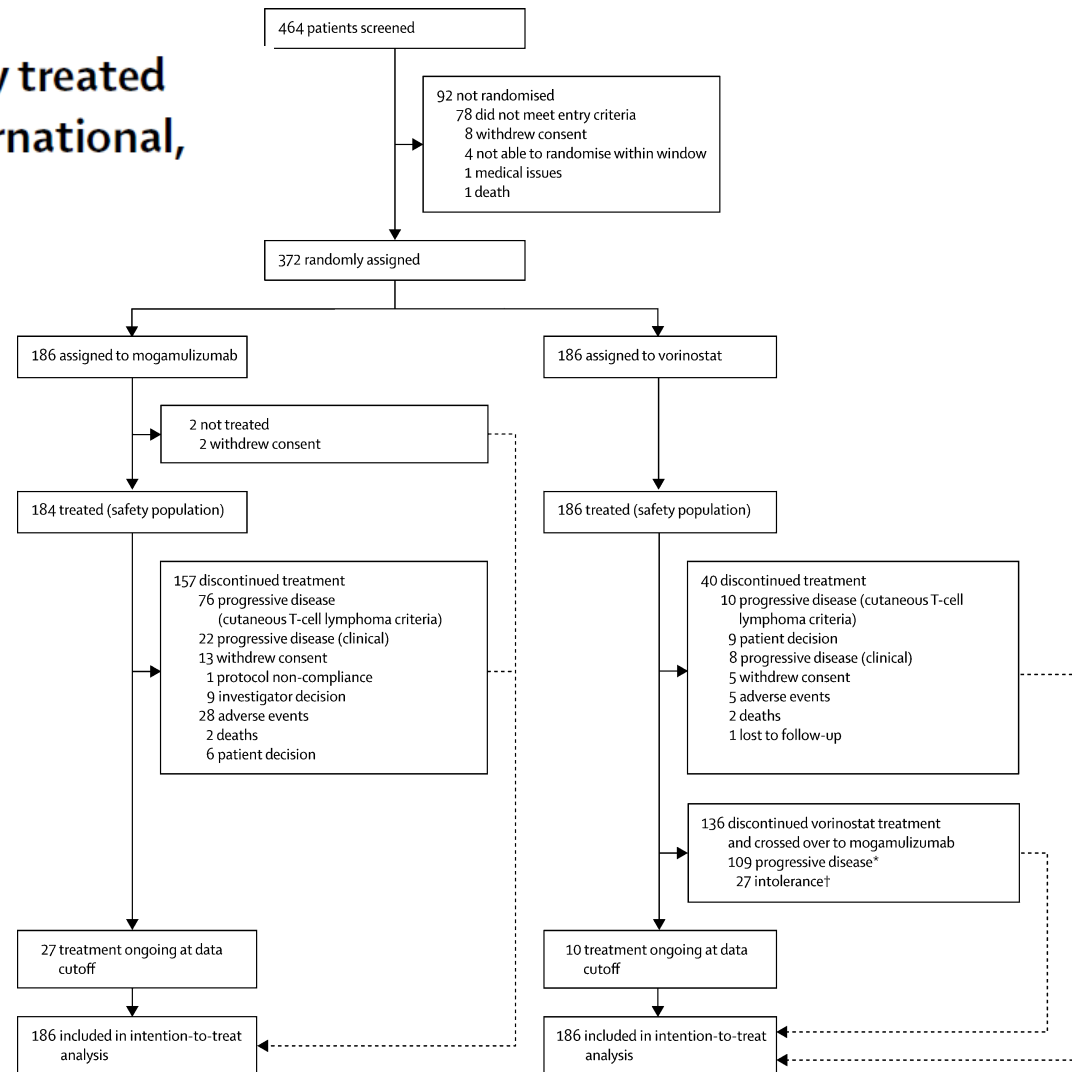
y treated
rnational,

464 patients screened

92 not randomised
78 did not meet entry criteria
8 withdrew consent
4 not able to randomise within window
1 medical issues
1 death

372 randomly assigned

186 assigned to mogamulizumab

2 not treated
2 withdrew consent

184 treated (safety population)

157 discontinued treatment
76 progressive disease (cutaneous T-cell lymphoma criteria)
22 progressive disease (clinical)
13 withdrew consent
1 protocol non-compliance
9 investigator decision
28 adverse events
2 deaths
6 patient decision

27 treatment ongoing at data cutoff

186 included in intention-to-treat analysis

186 assigned to vorinostat

186 treated (safety population)

40 discontinued treatment
10 progressive disease (cutaneous T-cell lymphoma criteria)
9 patient decision
8 progressive disease (clinical)
5 withdrew consent
5 adverse events
2 deaths
1 lost to follow-up

136 discontinued vorinostat treatment and crossed over to mogamulizumab
109 progressive disease*
27 intolerance†

10 treatment ongoing at data cutoff

186 included in intention-to-treat analysis